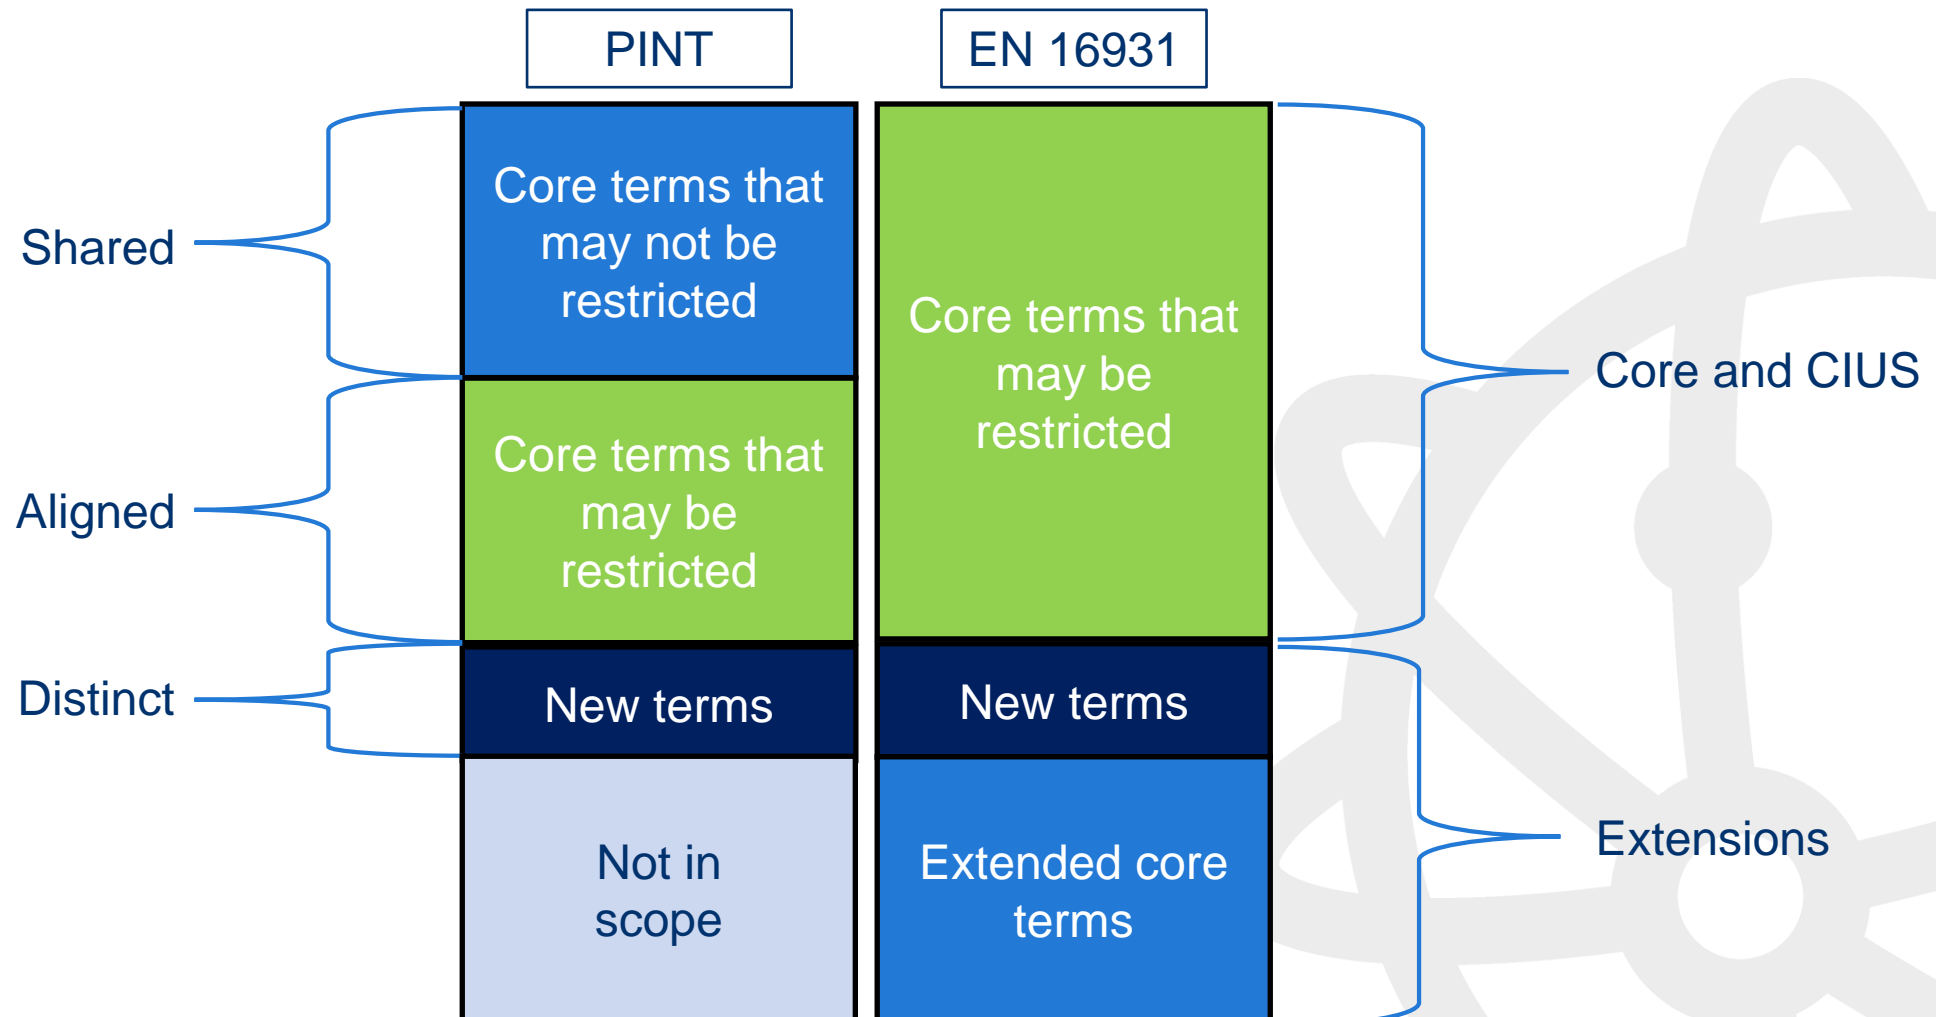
PINT

EN 16931

Shared

Core terms that may not be restricted

Core terms that may be restricted

Core and CIUS

Aligned

Core terms that may be restricted

Distinct

New terms

New terms

Not in scope

Extended core terms

Extensions